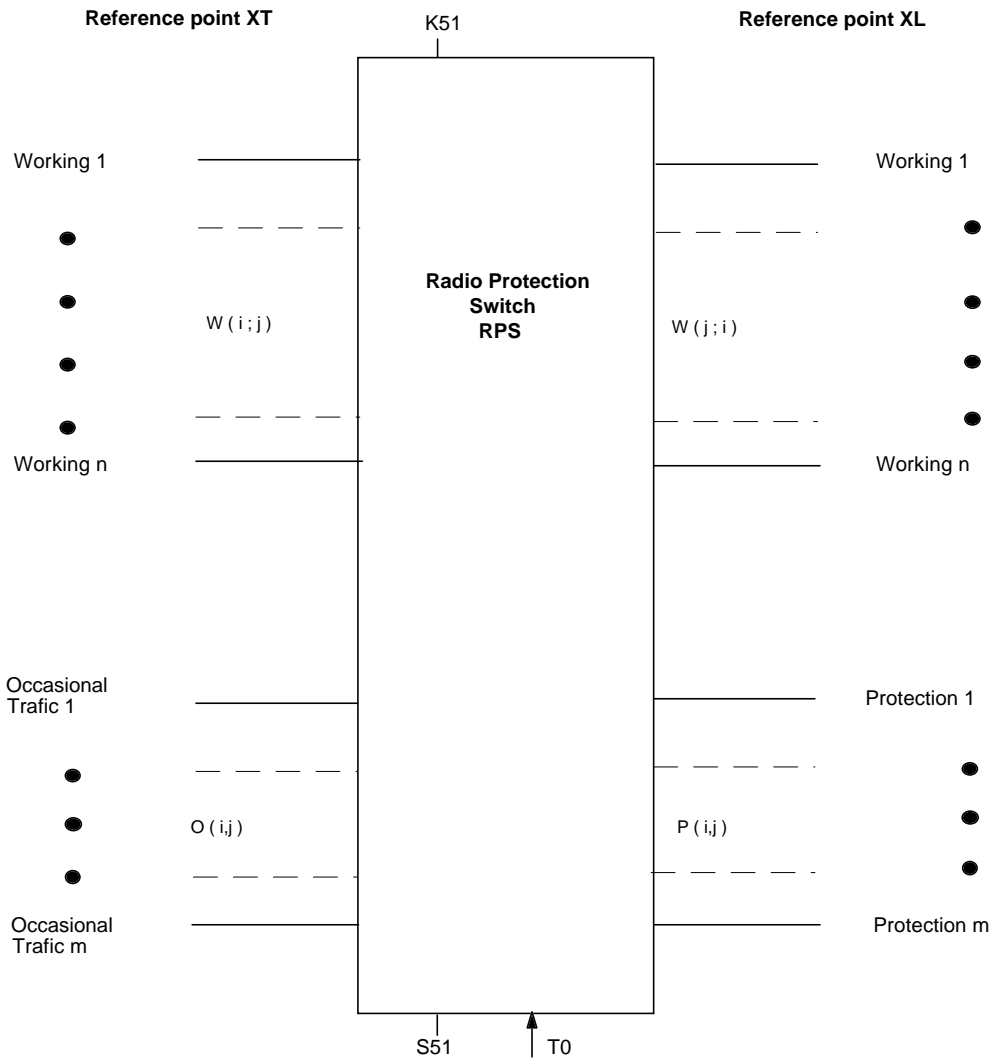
Reference point XT

K51

Reference point XL

Working 1

Working 1

Radio Protection Switch RPS

W ( i ; j )

W ( j ; i )

Working n

Working n

Occasional Trafic 1

Protection 1

O ( i,j )

P ( i,j )

Occasional Trafic m

Protection m

S51

T0